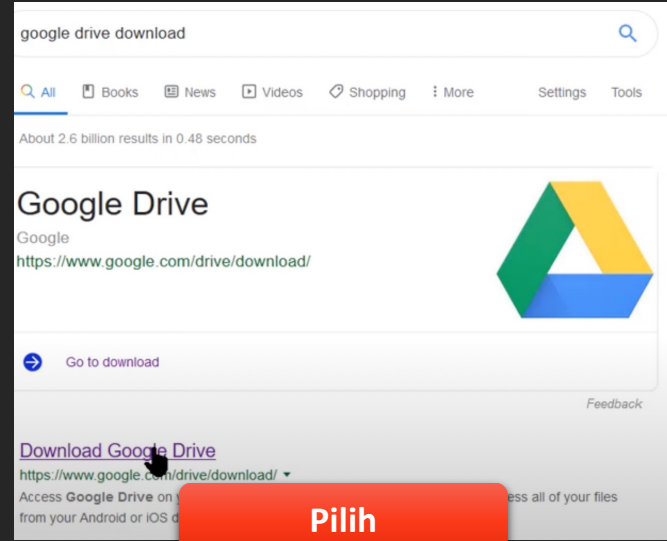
google drive download

All Books News Videos Shopping More Settings Tools

About 2.6 billion results in 0.48 seconds

Google Drive

Google

https://www.google.com/drive/download/

Go to download

Feedback

Download Google Drive

https://www.google.com/drive/download/ ▾

Access **Google Drive** on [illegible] ess all of your files from your Android or iOS d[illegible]

Pilih